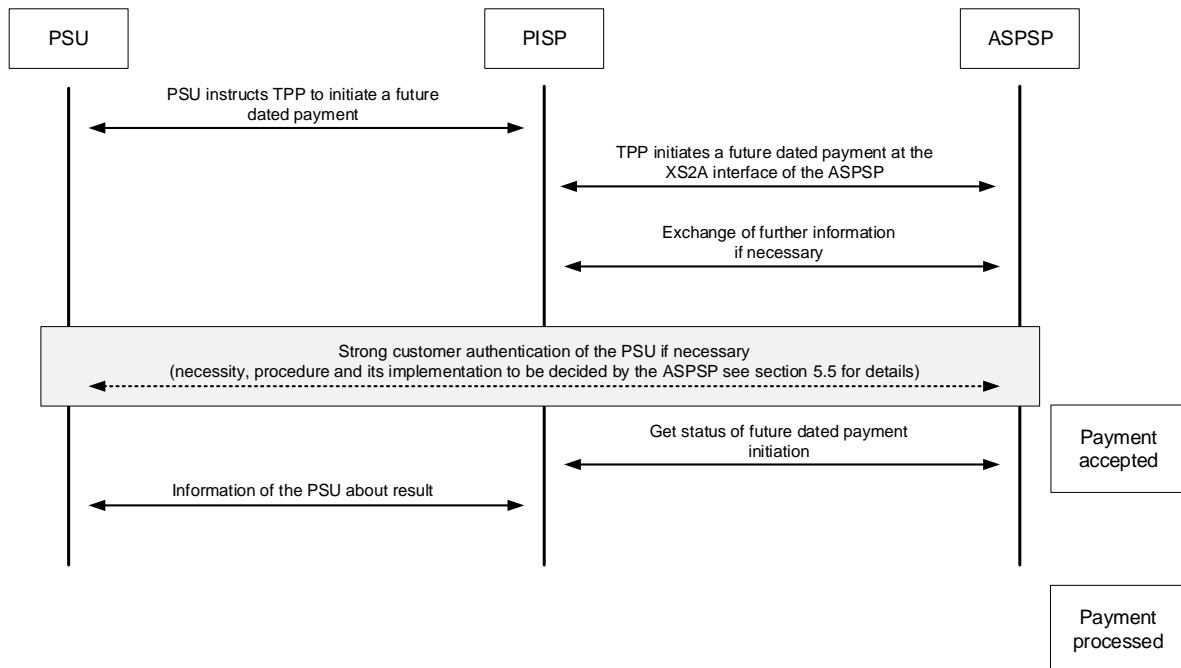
PSU

PISP

ASPSP

PSU instructs TPP to initiate a future dated payment

TPP initiates a future dated payment at the XS2A interface of the ASPSP

Exchange of further information if necessary

Strong customer authentication of the PSU if necessary
(necessity, procedure and its implementation to be decided by the ASPSP see section 5.5 for details)

Get status of future dated payment initiation

Payment accepted

Information of the PSU about result

Payment processed